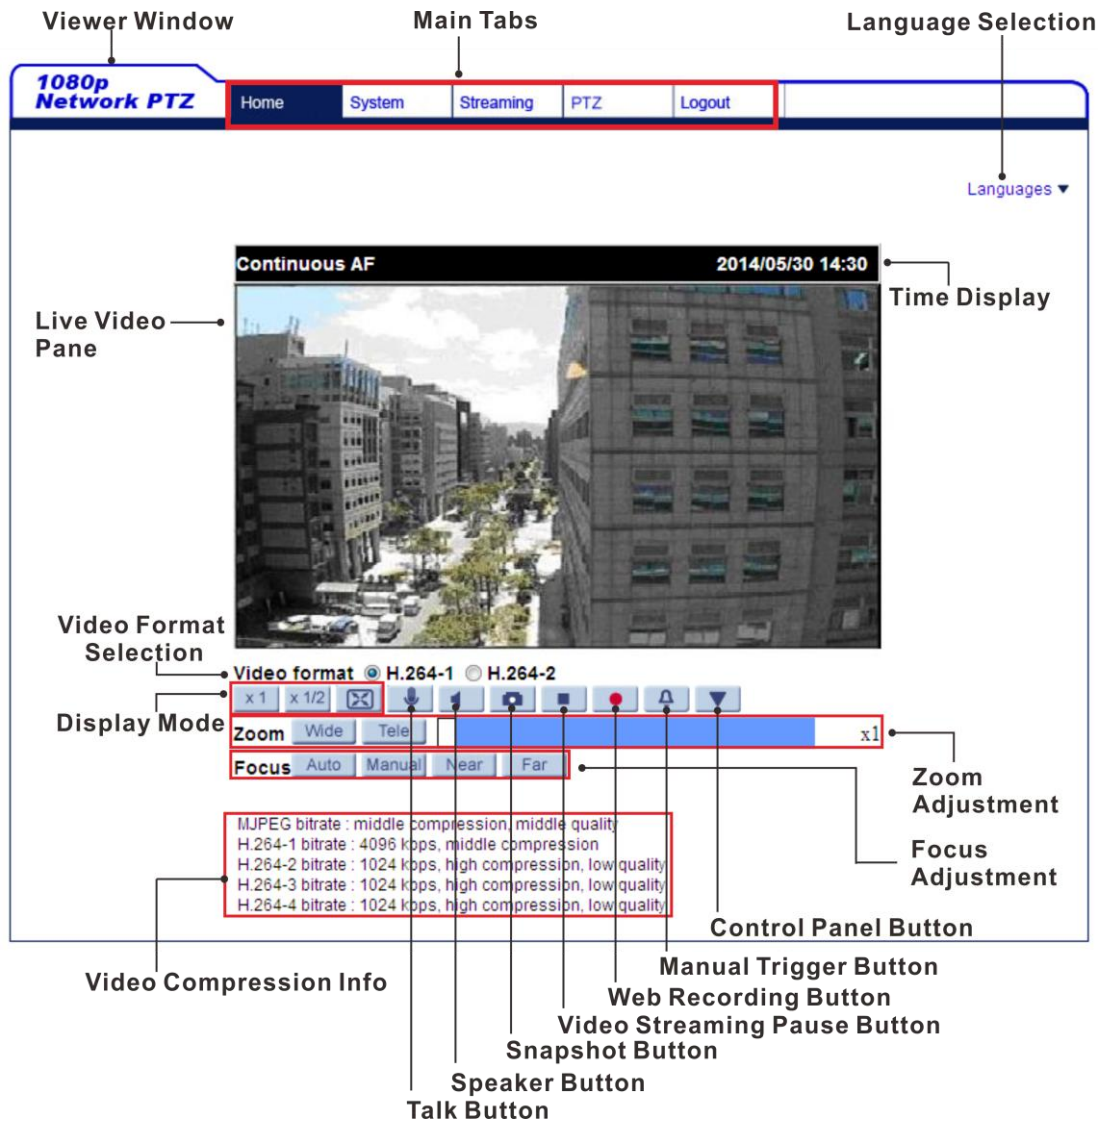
Viewer Window

Main Tabs

Language Selection

1080p Network PTZ

Home System Streaming PTZ Logout

Languages ▼

Continuous AF 2014/05/30 14:30

Time Display

Live Video Pane

Video Format Selection

Video format H.264-1 H.264-2

Display Mode

x 1 x 1/2

Zoom Wide Tele x1

Focus Auto Manual Near Far

Zoom Adjustment

Focus Adjustment

MJPEG bitrate : middle compression, middle quality
H.264-1 bitrate : 4096 kbps, middle compression
H.264-2 bitrate : 1024 kbps, high compression, low quality
H.264-3 bitrate : 1024 kbps, high compression, low quality
H.264-4 bitrate : 1024 kbps, high compression, low quality

Control Panel Button

Manual Trigger Button

Web Recording Button

Video Streaming Pause Button

Snapshot Button

Speaker Button

Talk Button

Video Compression Info